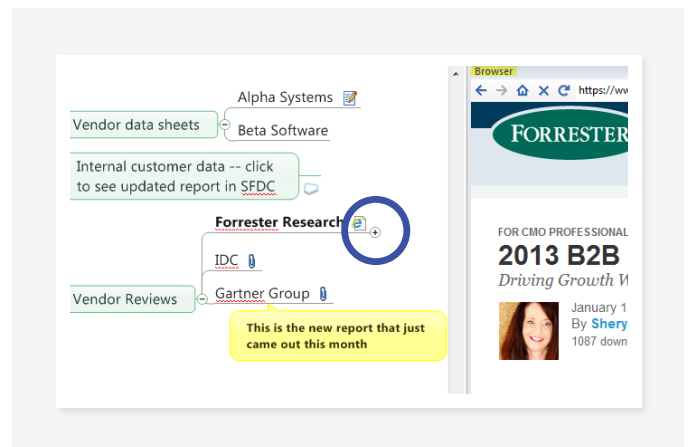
Alpha Systems

Vendor data sheets

Beta Software

Internal customer data -- click to see updated report in SFDC

Forrester Research

IDC

Vendor Reviews

Gartner Group

This is the new report that just came out this month

Browser

https://ww

FORRESTER

FOR CMO PROFESSIONAL

2013 B2B

Driving Growth W

January 1

By Shery

1087 down